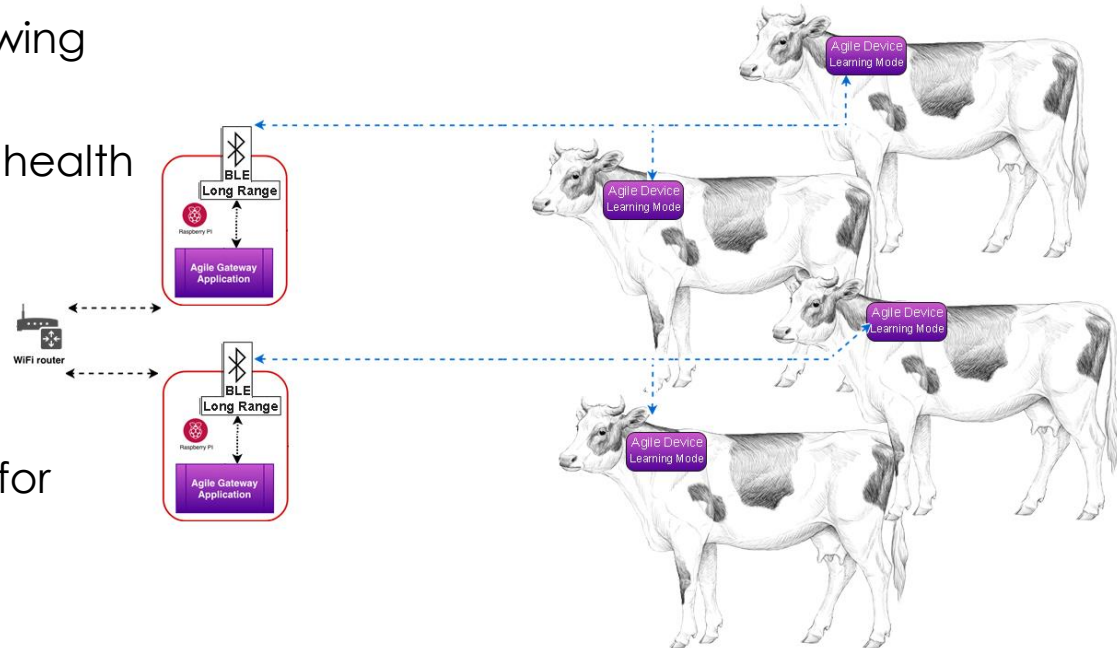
wing

health

for

BLE
Long Range
Raspberry Pi
Agile Gateway Application

WiFi router

BLE
Long Range
Raspberry Pi
Agile Gateway Application

Agile Device
Learning Mode

Agile Device
Learning Mode

Agile Device
Learning Mode

Agile Device
Learning Mode